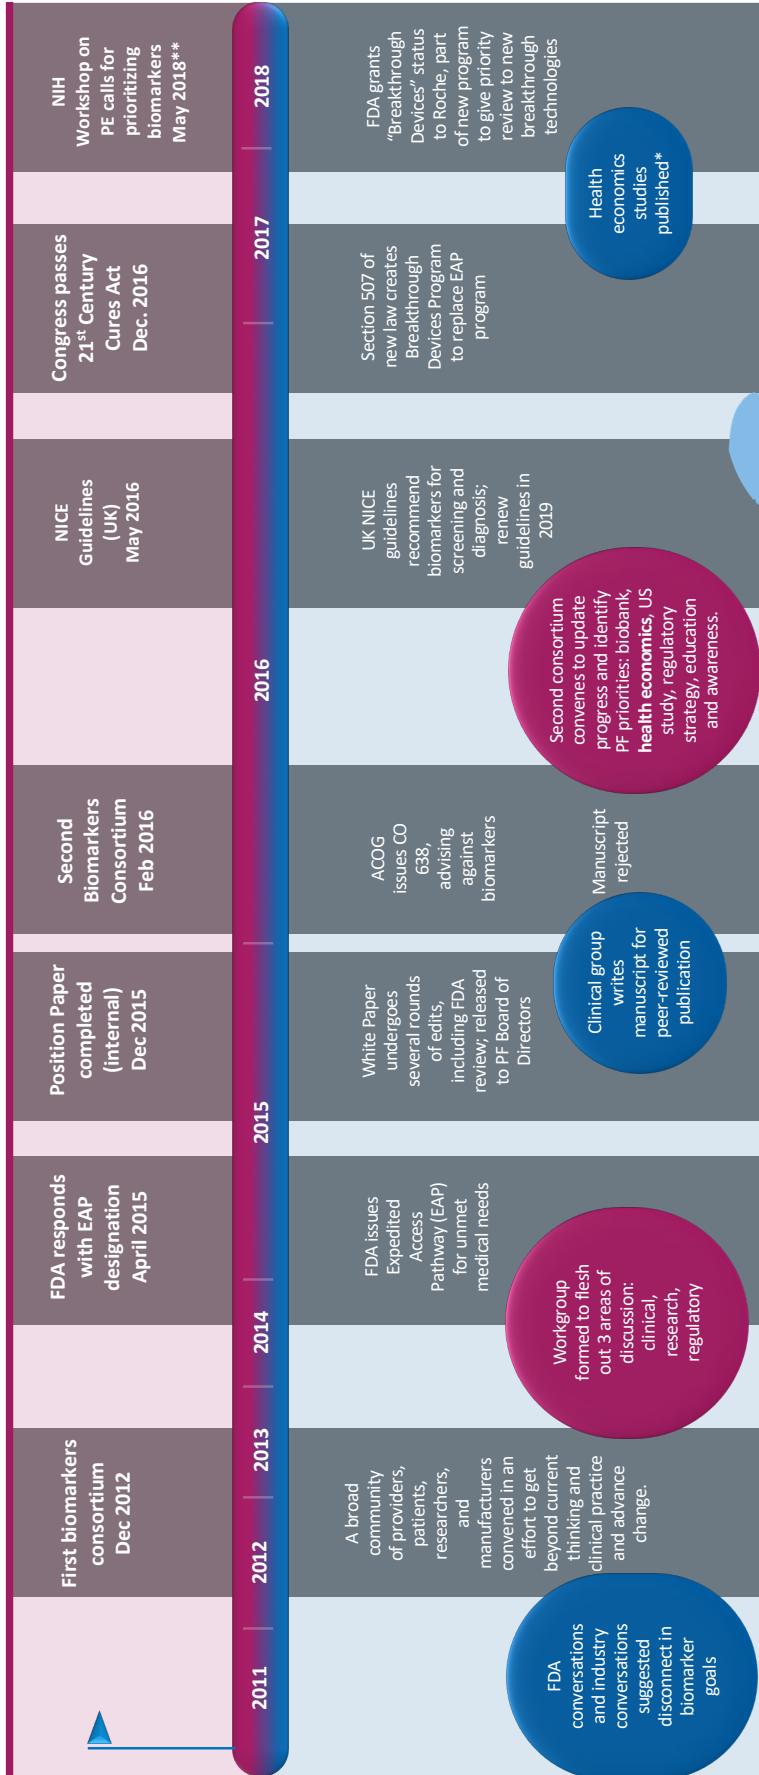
2011

2012

2013

2014

2015

2016

2017

2018

FDA conversations and industry conversations suggested disconnect in biomarker goals

First biomarkers consortium Dec 2012

A broad community of providers, patients, researchers, and manufacturers convened in an effort to get beyond current thinking and clinical practice and advance change.

Workgroup formed to flesh out 3 areas of discussion: clinical, research, regulatory

FDA responds with EAP designation April 2015

FDA issues Expedited Access Pathway (EAP) for unmet medical needs

Position Paper completed (internal) Dec 2015

White Paper undergoes several rounds of edits, including FDA review; released to PF Board of Directors

Clinical group writes manuscript for peer-reviewed publication

Second Biomarkers Consortium Feb 2016

ACOG issues CO 638, advising against biomarkers

Manuscript rejected

Second consortium convenes to update progress and identify PF priorities: biobank, **health economics**, US study, regulatory strategy, education and awareness.

NICE Guidelines (UK) May 2016

UK NICE guidelines recommend biomarkers for screening and diagnosis; renew guidelines in 2019

Congress passes 21$^{st}$ Century Cures Act Dec. 2016

Section 507 of new law creates Breakthrough Devices Program to replace EAP program

Health economics studies published*

NIH Workshop on PE calls for prioritizing biomarkers May 2018**

FDA grants "Breakthrough Devices" status to Roche, part of new program to give priority review to new breakthrough technologies